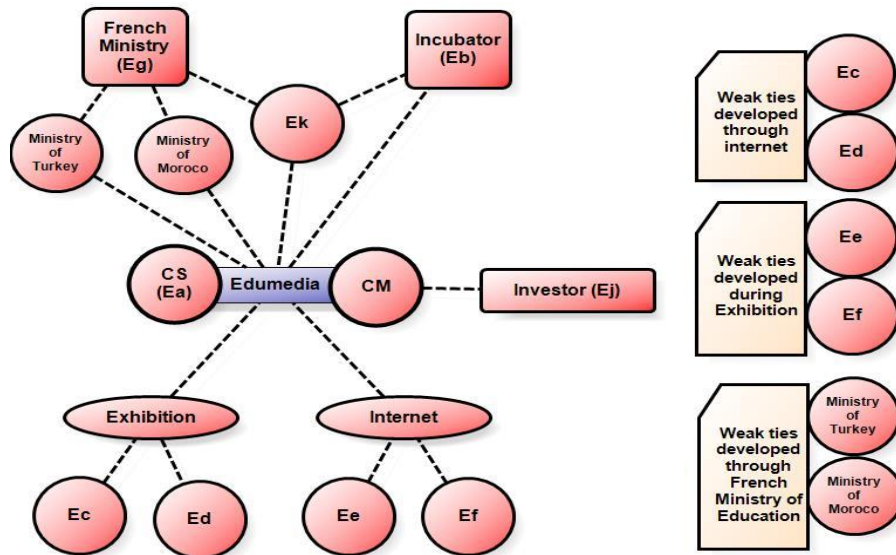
French Ministry (Eg)

Incubator (Eb)

Ministry of Turkey

Ministry of Moroco

Ek

CS (Ea)

Edumedia

CM

Investor (Ej)

Exhibition

Internet

Ec

Ed

Ee

Ef

Weak ties developed through internet

Ec

Ed

Weak ties developed during Exhibition

Ee

Ef

Weak ties developed through French Ministry of Education

Ministry of Turkey

Ministry of Moroco